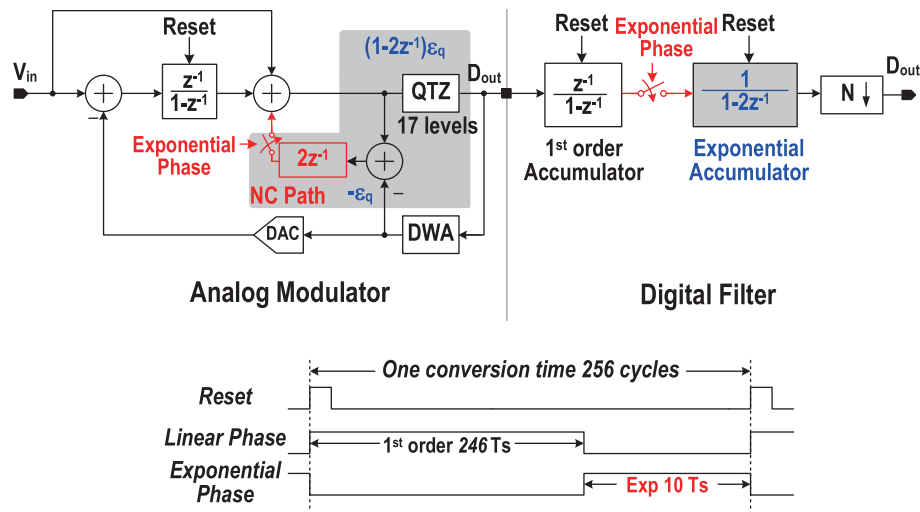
Reset

$V_{in}$

$\frac{z^{-1}}{1-z^{-1}}$

$(1-2z^{-1})\varepsilon_q$

QTZ

17 levels

$D_{out}$

Exponential Phase

$2z^{-1}$

NC Path

$-\varepsilon_q$

−

−

DAC

DWA

Analog Modulator

Reset

$\frac{z^{-1}}{1-z^{-1}}$

1st order Accumulator

Exponential Phase

Reset

$\frac{1}{1-2z^{-1}}$

Exponential Accumulator

N ↓

$D_{out}$

Digital Filter

One conversion time 256 cycles

Reset

Linear Phase

1st order 246 Ts

Exponential Phase

Exp 10 Ts